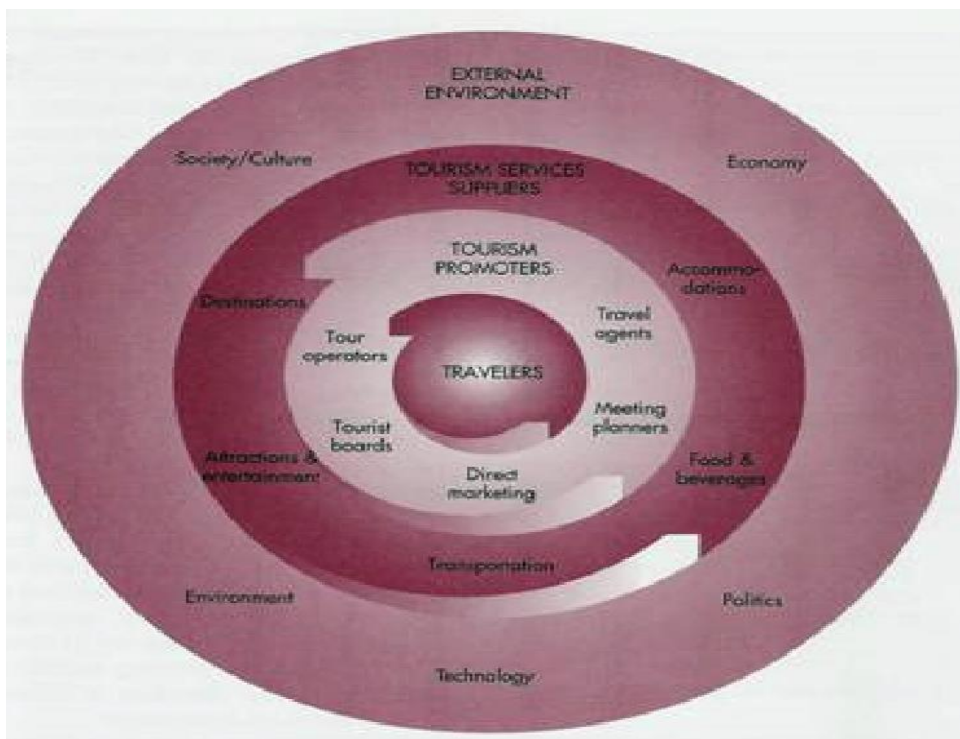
EXTERNAL ENVIRONMENT

Society/Culture

Economy

TOURISM SERVICES SUPPLIERS

TOURISM PROMOTERS

Destinations

Accommodations

Tour operators

Travel agents

TRAVELERS

Tourist boards

Meeting planners

Attractions & entertainment

Direct marketing

Food & beverages

Transportation

Environment

Politics

Technology